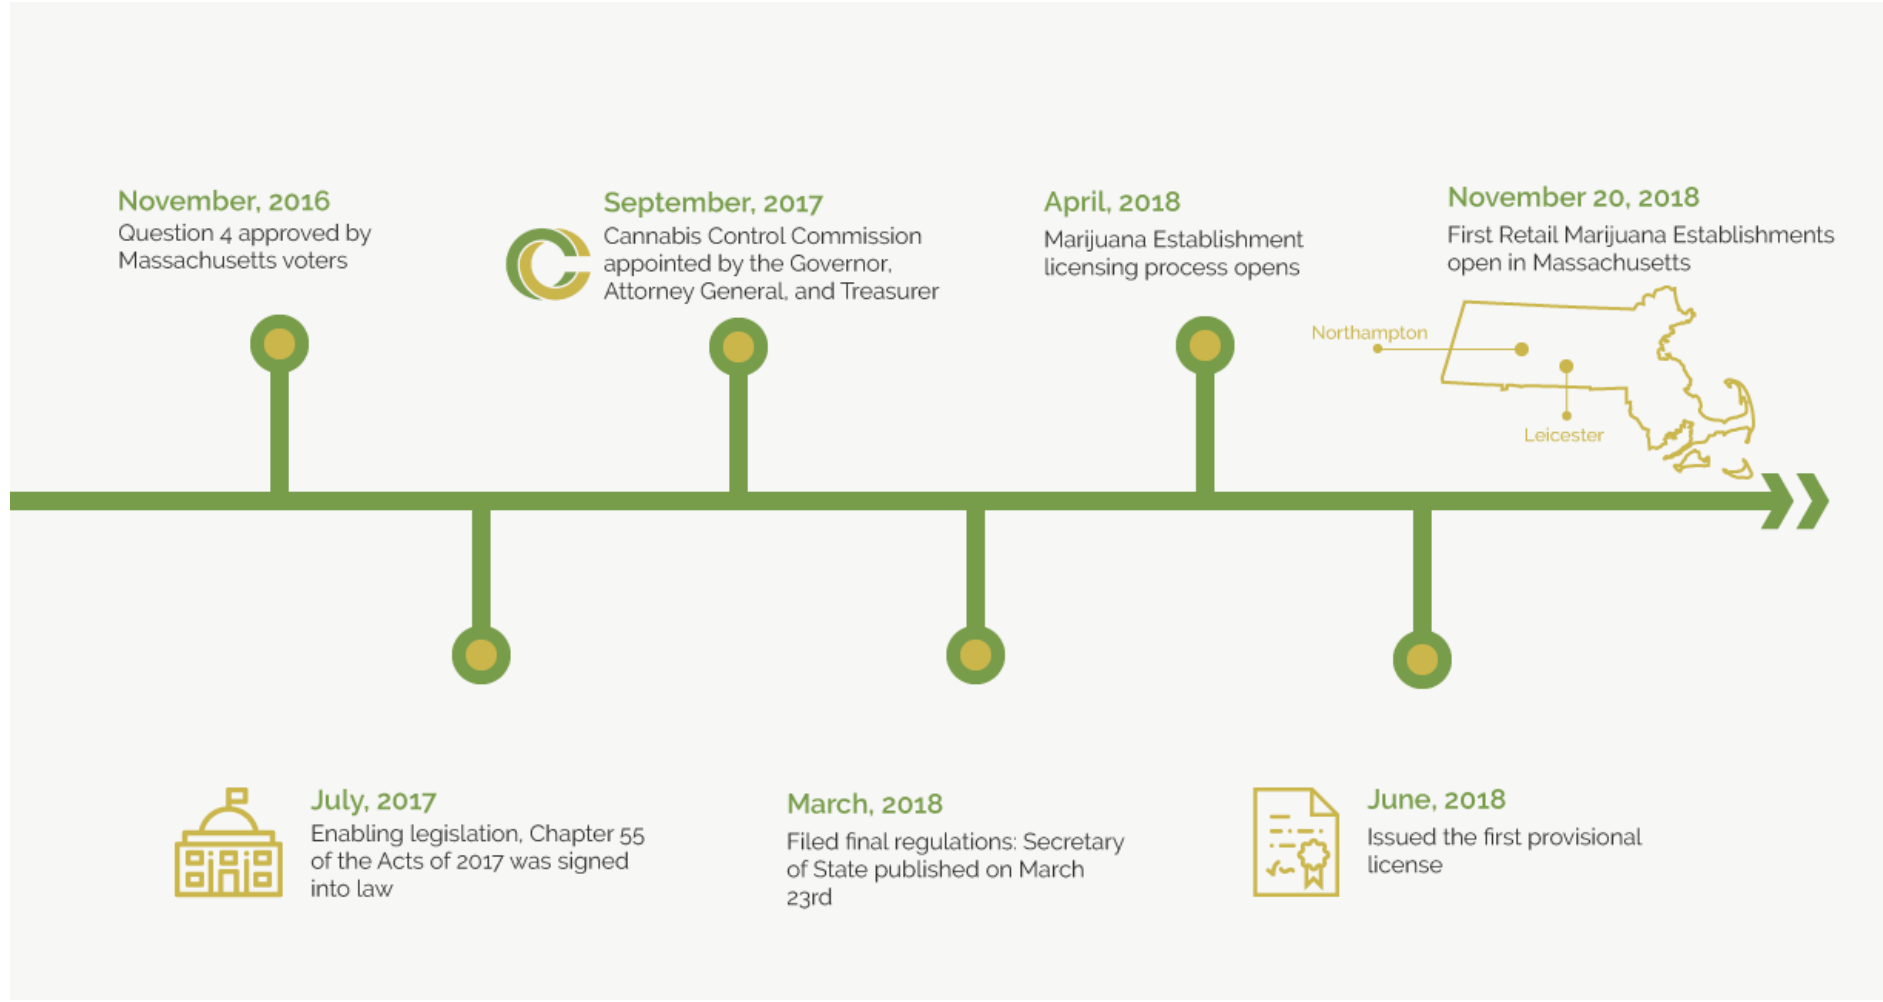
November, 2016
Question 4 approved by Massachusetts voters

September, 2017
Cannabis Control Commission appointed by the Governor, Attorney General, and Treasurer

April, 2018
Marijuana Establishment licensing process opens

November 20, 2018
First Retail Marijuana Establishments open in Massachusetts

Northampton

Leicester

July, 2017
Enabling legislation, Chapter 55 of the Acts of 2017 was signed into law

March, 2018
Filed final regulations: Secretary of State published on March 23rd

June, 2018
Issued the first provisional license